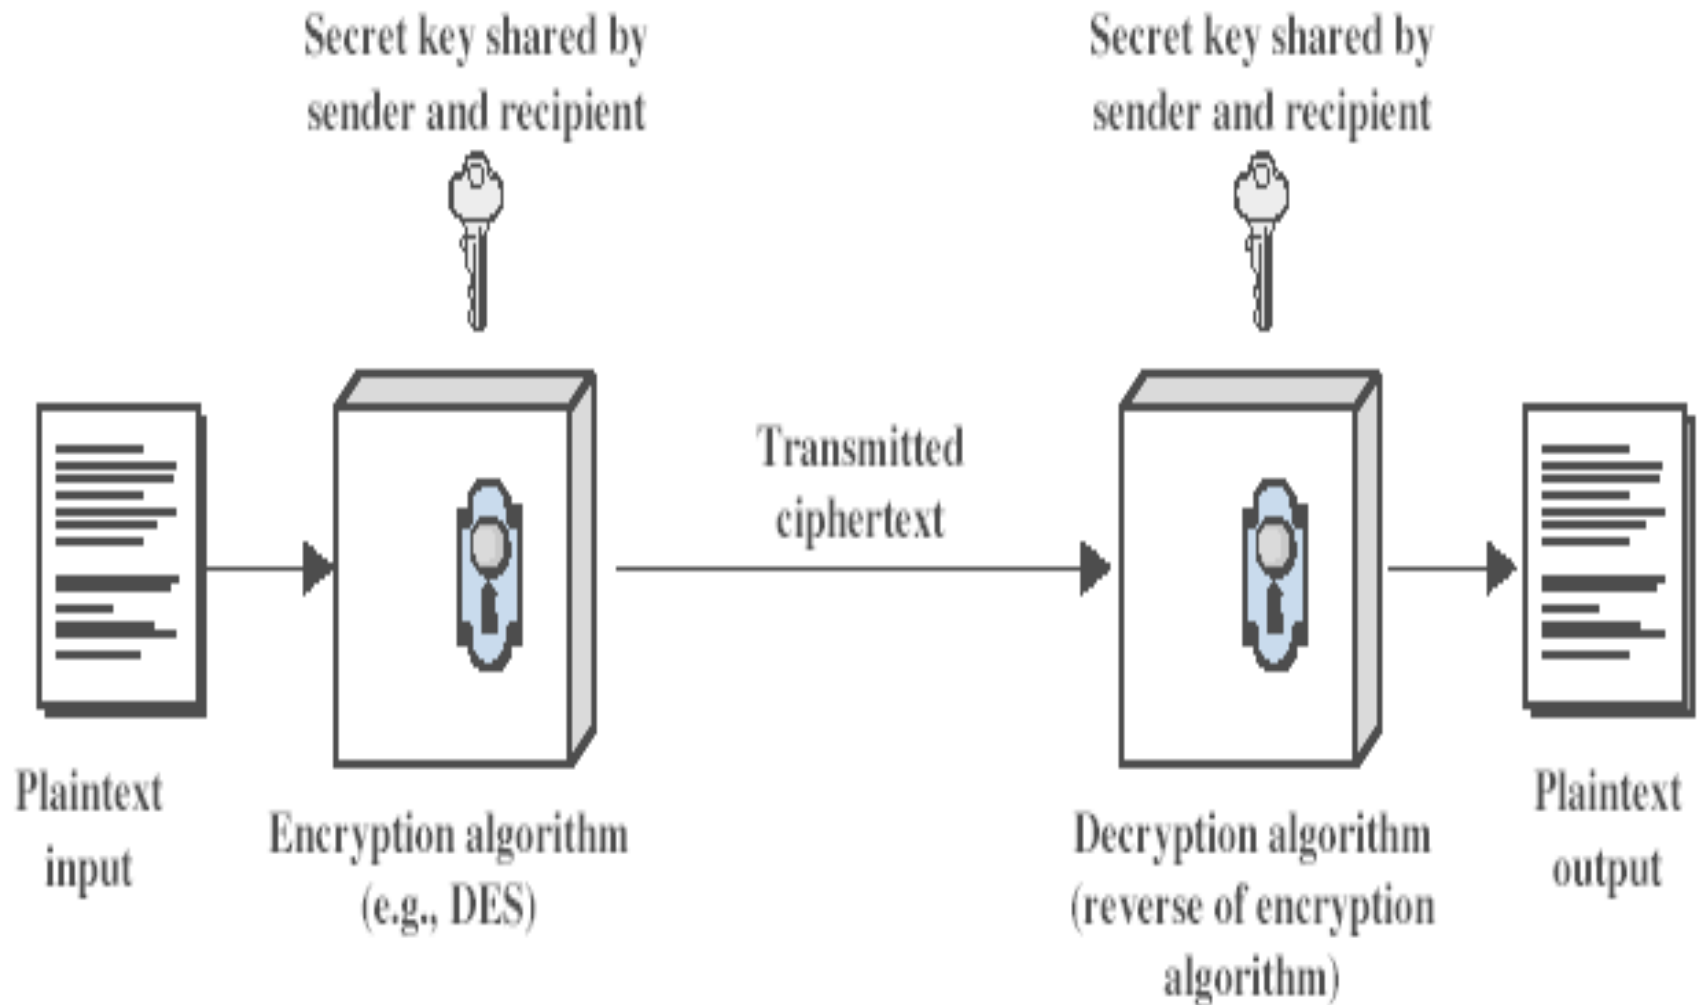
Secret key shared by sender and recipient

Secret key shared by sender and recipient

Transmitted ciphertext

Plaintext input

Encryption algorithm (e.g., DES)

Decryption algorithm (reverse of encryption algorithm)

Plaintext output